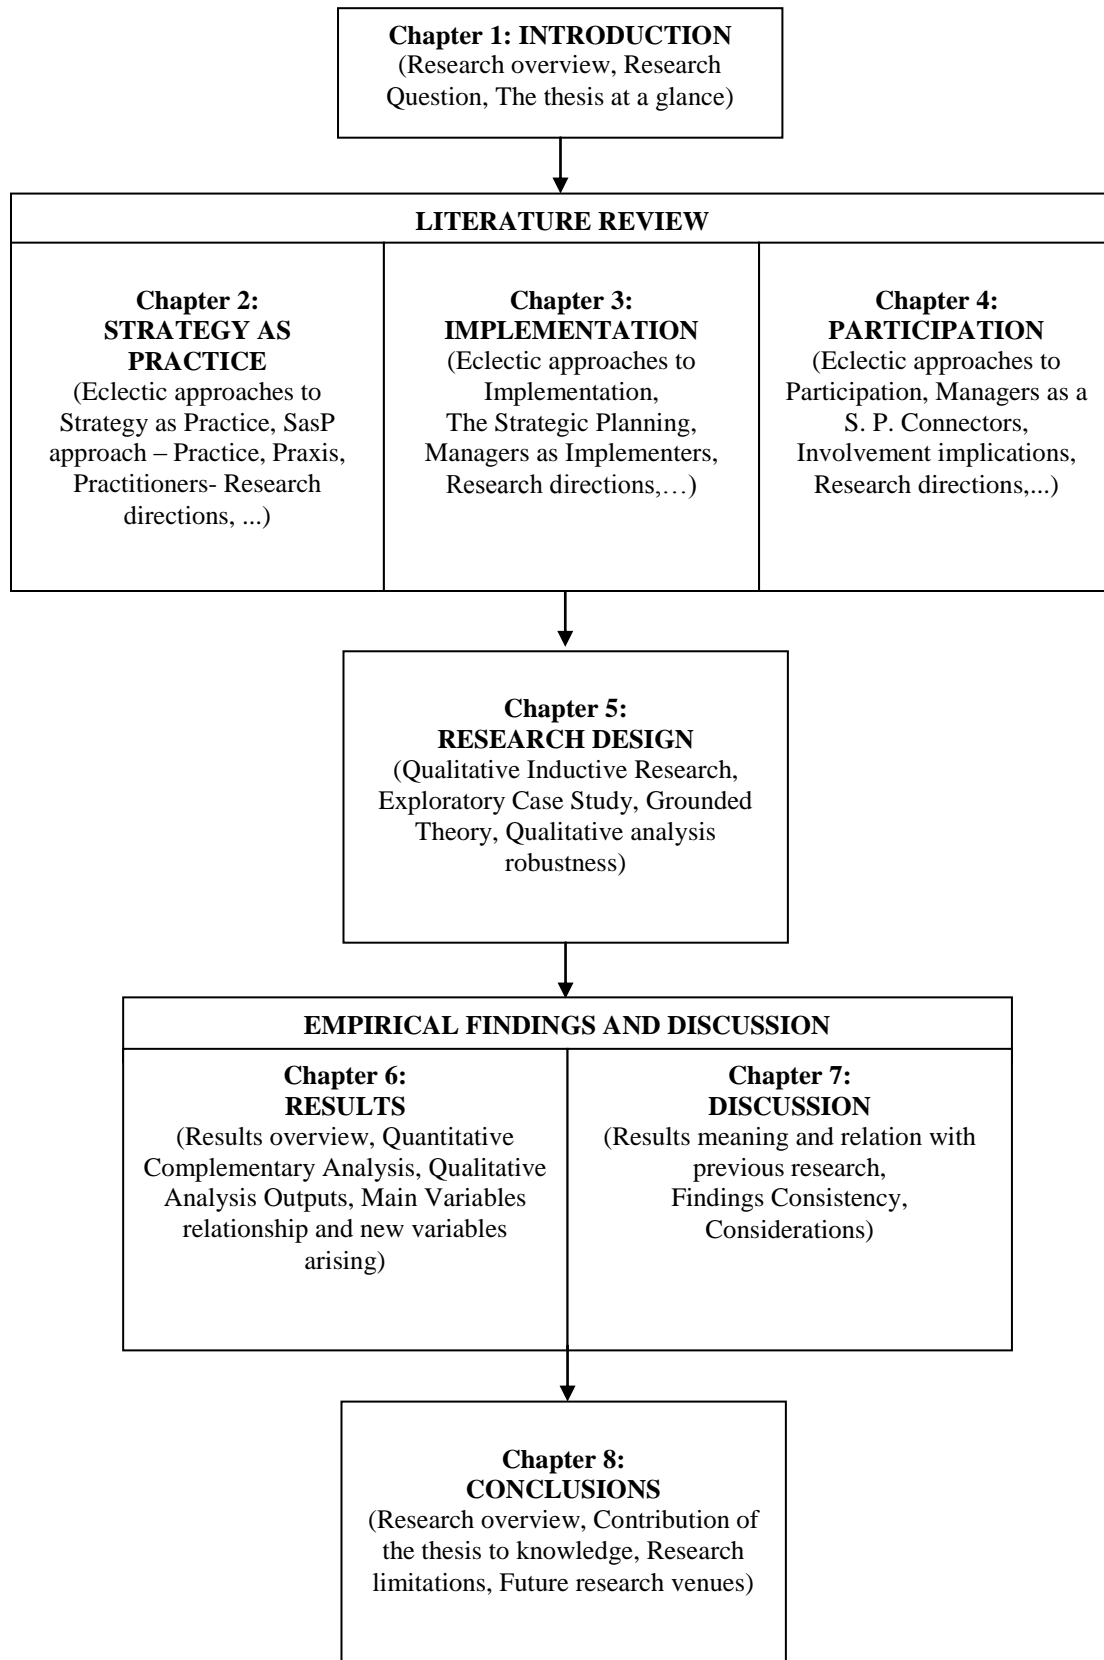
Chapter 1: INTRODUCTION
(Research overview, Research Question, The thesis at a glance)

LITERATURE REVIEW

Chapter 2:
STRATEGY AS PRACTICE
(Eclectic approaches to Strategy as Practice, SasP approach – Practice, Praxis, Practitioners- Research directions, ...)

Chapter 3:
IMPLEMENTATION
(Eclectic approaches to Implementation,
The Strategic Planning,
Managers as Implementers,
Research directions,…)

Chapter 4:
PARTICIPATION
(Eclectic approaches to Participation, Managers as a S. P. Connectors,
Involvement implications,
Research directions,...)

Chapter 5:
RESEARCH DESIGN
(Qualitative Inductive Research, Exploratory Case Study, Grounded Theory, Qualitative analysis robustness)

EMPIRICAL FINDINGS AND DISCUSSION

Chapter 6:
RESULTS
(Results overview, Quantitative Complementary Analysis, Qualitative Analysis Outputs, Main Variables relationship and new variables arising)

Chapter 7:
DISCUSSION
(Results meaning and relation with previous research,
Findings Consistency,
Considerations)

Chapter 8:
CONCLUSIONS
(Research overview, Contribution of the thesis to knowledge, Research limitations, Future research venues)